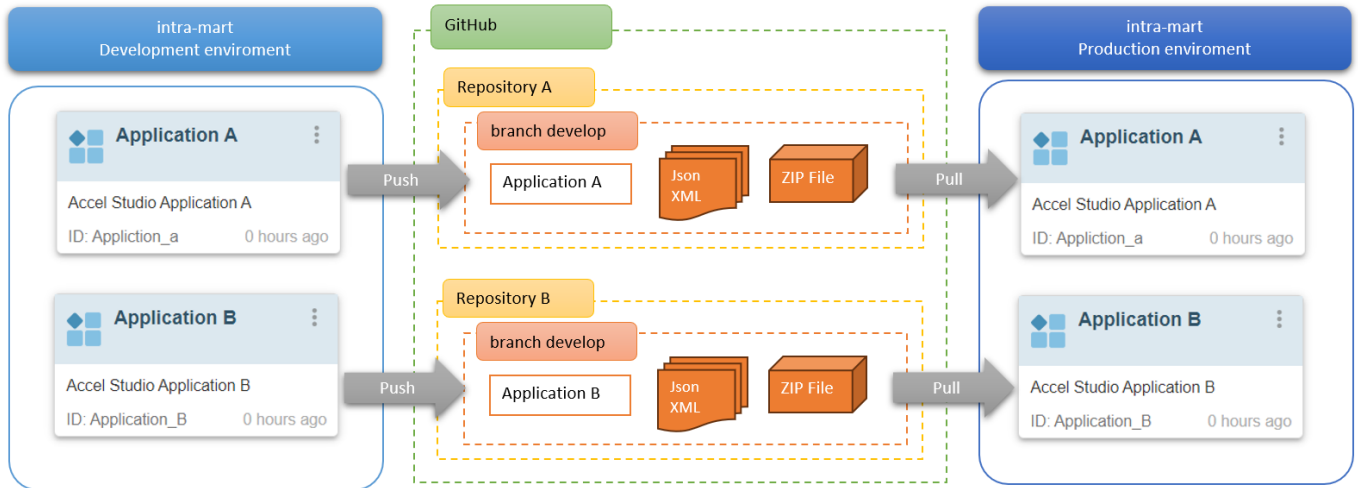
intra-mart
Development enviroment

GitHub

intra-mart
Production enviroment

Application A
Accel Studio Application A
ID: Appliction_a 0 hours ago

Application B
Accel Studio Application B
ID: Application_B 0 hours ago

Push

Push

Repository A
branch develop
Application A
Json
XML
ZIP File

Repository B
branch develop
Application B
Json
XML
ZIP File

Pull

Pull

Application A
Accel Studio Application A
ID: Appliction_a 0 hours ago

Application B
Accel Studio Application B
ID: Application_B 0 hours ago